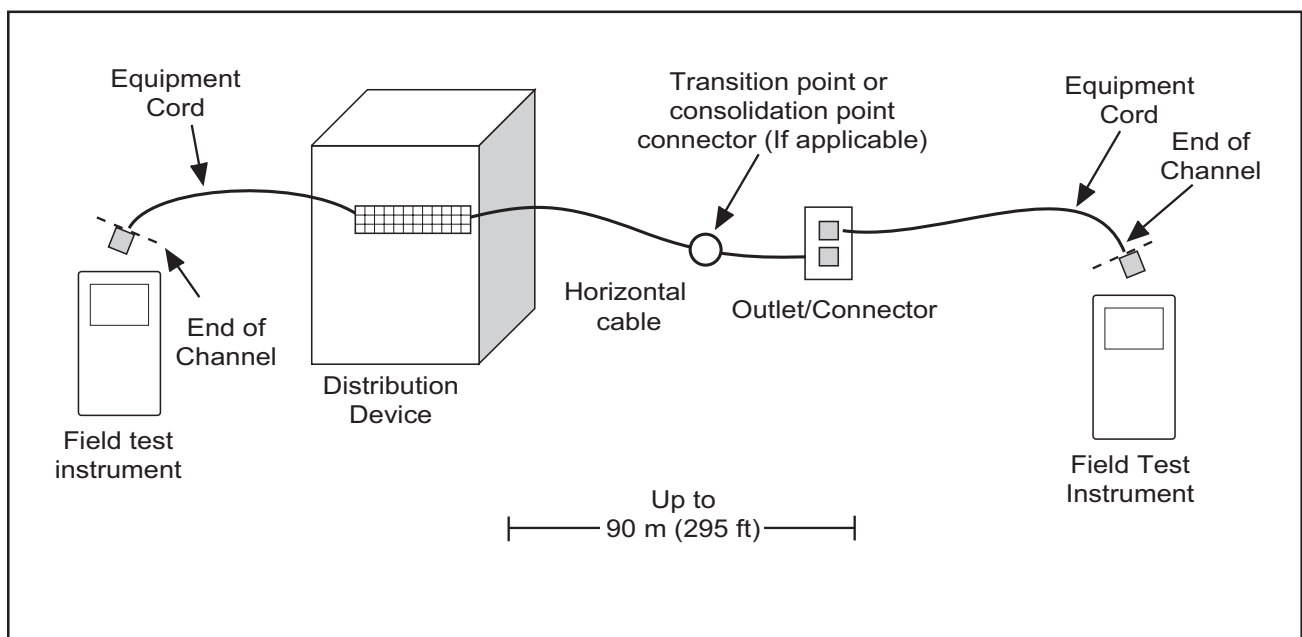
Equipment Cord

Transition point or consolidation point connector (If applicable)

Equipment Cord

End of Channel

End of Channel

Horizontal cable

Outlet/Connector

Distribution Device

Field test instrument

Field Test Instrument

Up to 90 m (295 ft)